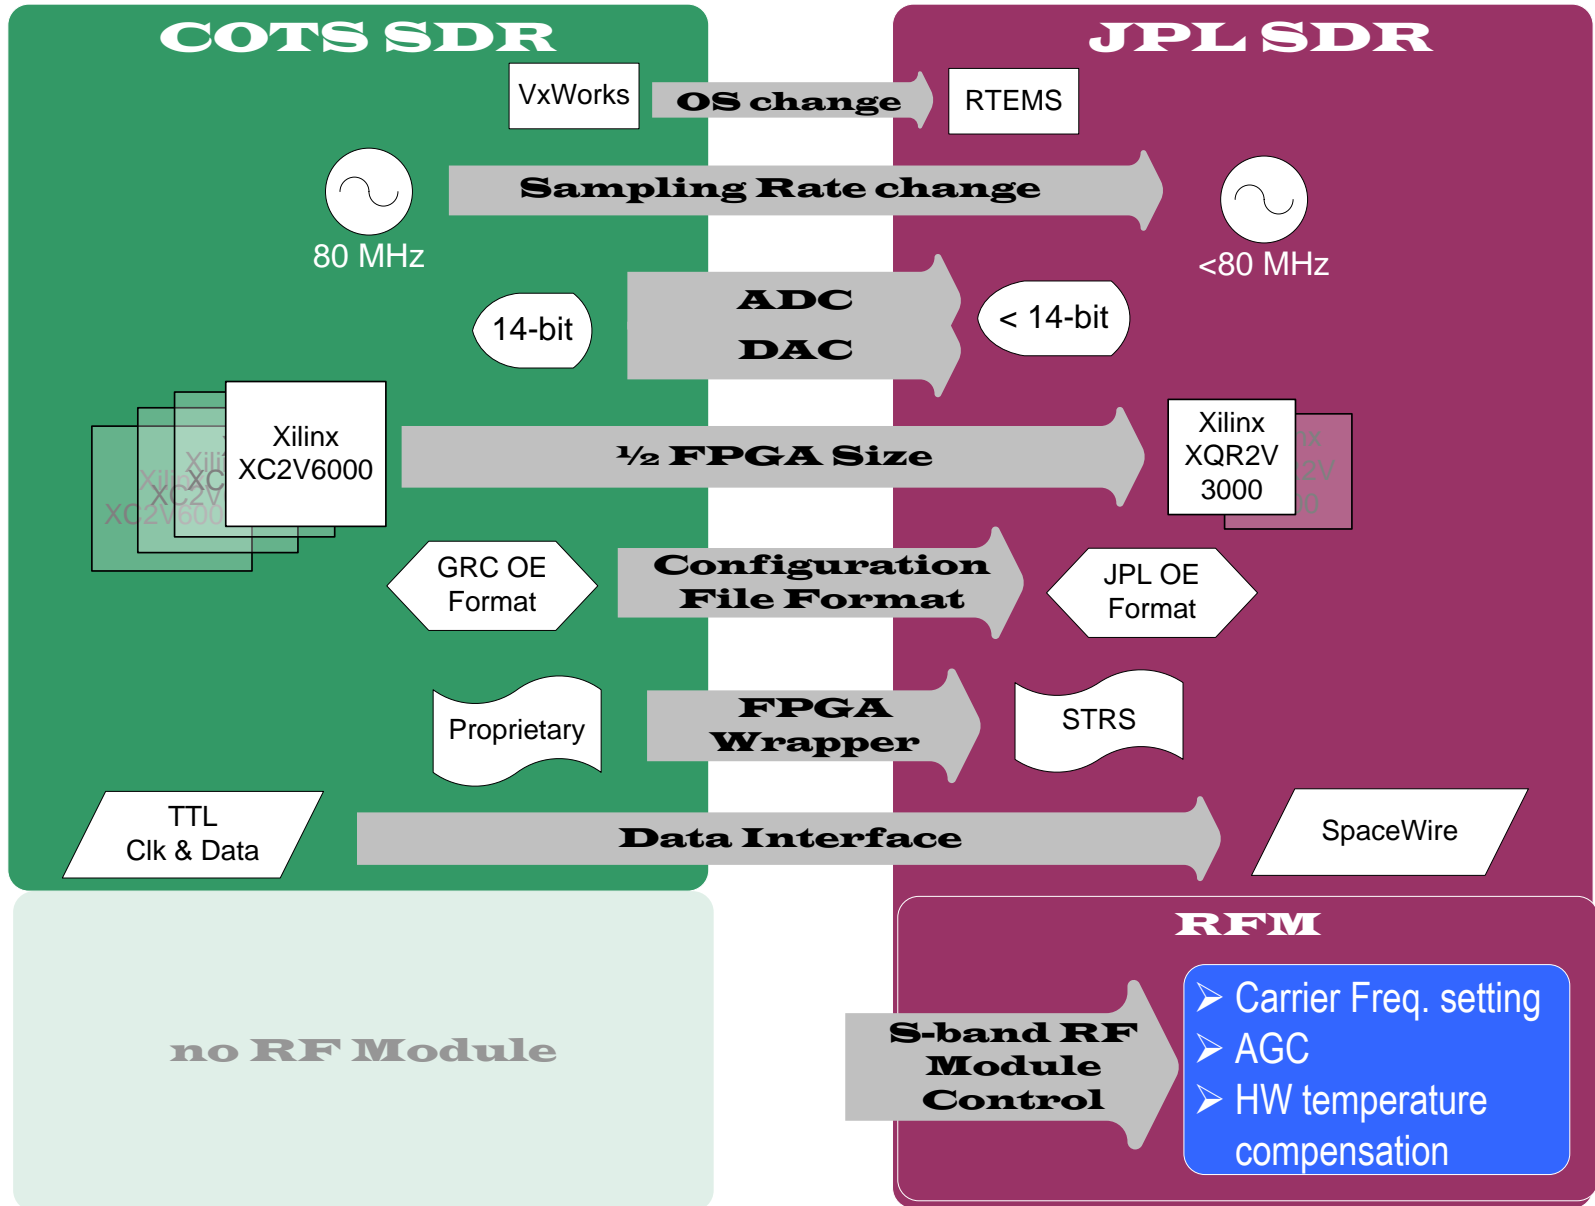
COTS SDR

JPL SDR

VxWorks

OS change

RTEMS

Sampling Rate change

80 MHz

<80 MHz

14-bit

ADC
DAC

< 14-bit

Xilinx XC2V6000

½ FPGA Size

Xilinx XQR2V 3000

GRC OE Format

Configuration File Format

JPL OE Format

Proprietary

FPGA Wrapper

STRS

TTL Clk & Data

Data Interface

SpaceWire

RFM

no RF Module

S-band RF Module Control

➢ Carrier Freq. setting
➢ AGC
➢ HW temperature compensation